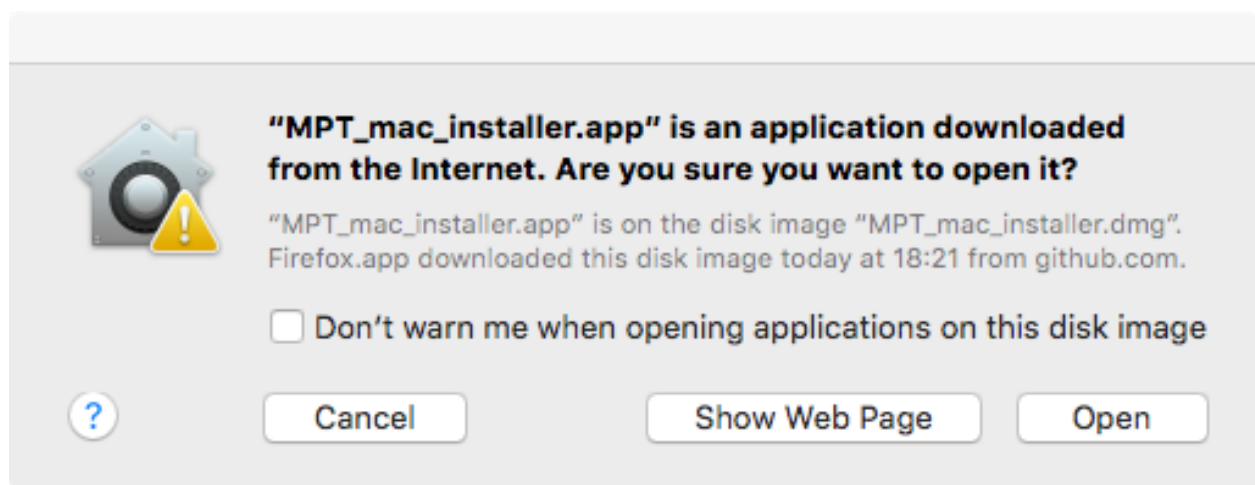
“MPT_mac_installer.app” is an application downloaded from the Internet. Are you sure you want to open it?

“MPT_mac_installer.app” is on the disk image “MPT_mac_installer.dmg”. Firefox.app downloaded this disk image today at 18:21 from github.com.

Don’t warn me when opening applications on this disk image

?

Cancel

Show Web Page

Open